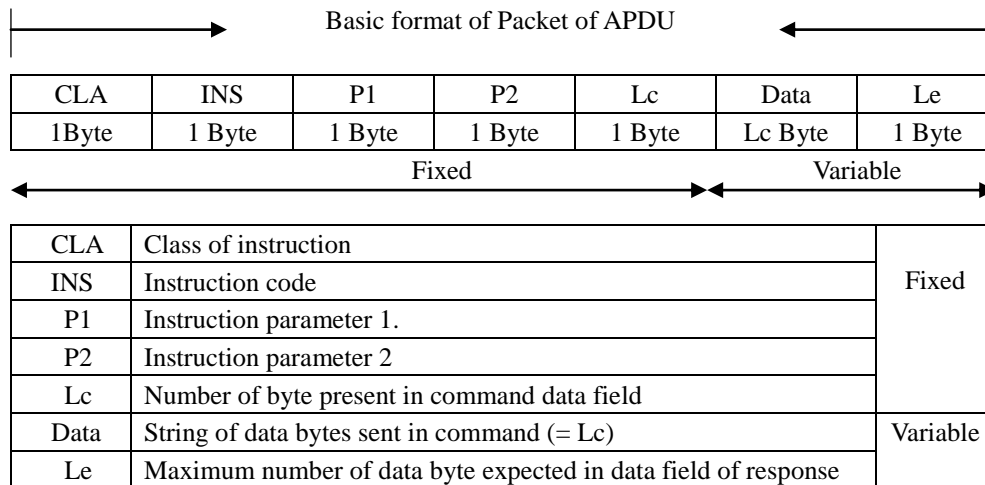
Basic format of Packet of APDU

| CLA | INS | P1 | P2 | Lc | Data | Le |
|---|---|---|---|---|---|---|
| 1Byte | 1 Byte | 1 Byte | 1 Byte | 1 Byte | Lc Byte | 1 Byte |

Fixed Variable

| CLA | Class of instruction | Fixed |
|---|---|---|
| INS | Instruction code | |
| P1 | Instruction parameter 1. | |
| P2 | Instruction parameter 2 | |
| Lc | Number of byte present in command data field | |
| Data | String of data bytes sent in command (= Lc) | Variable |
| Le | Maximum number of data byte expected in data field of response | |